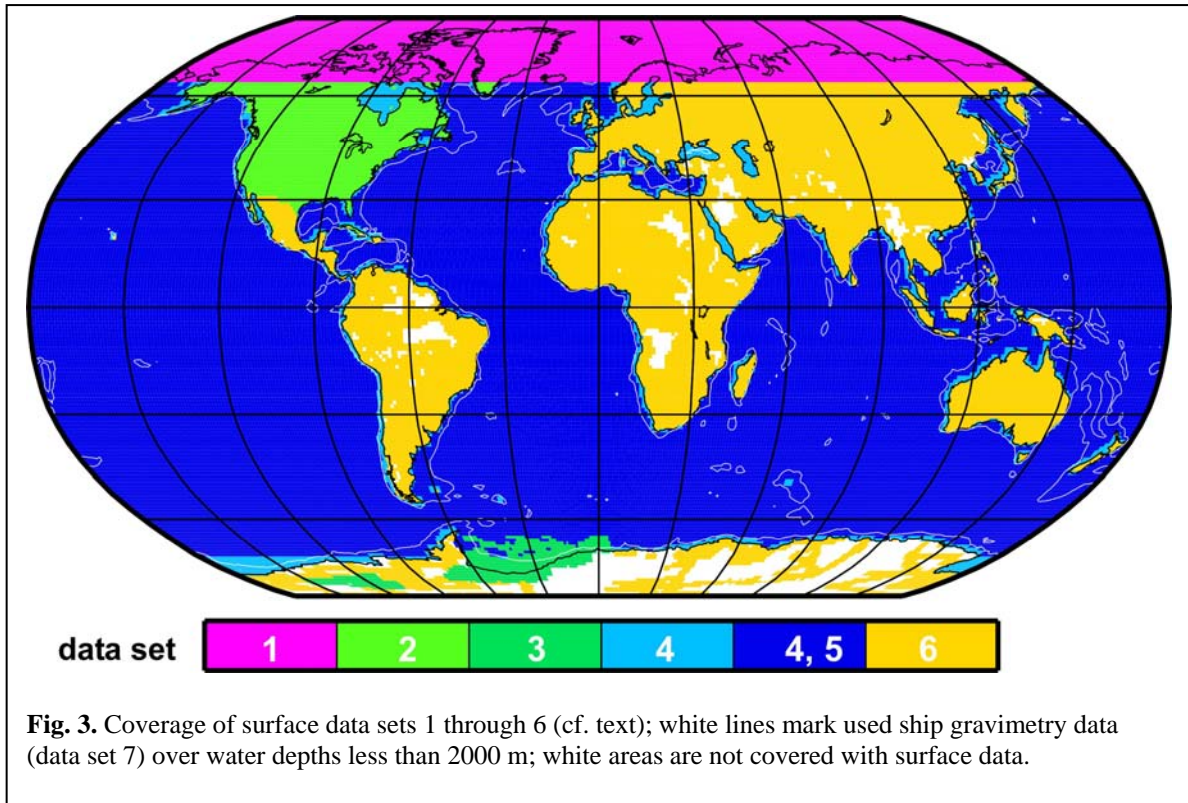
data set

| 1 | 2 | 3 | 4 | 4, 5 | 6 |
|---|---|---|---|---|---|

**Fig. 3.** Coverage of surface data sets 1 through 6 (cf. text); white lines mark used ship gravimetry data (data set 7) over water depths less than 2000 m; white areas are not covered with surface data.